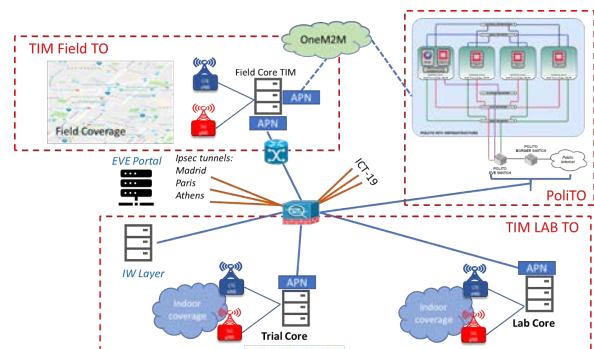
TIM Field TO

OneM2M

Field Core TIM

APN

APN

Field Coverage

PoliTO

POLITO BORDER SWITCH

Public Internet

POLITO

EVE Portal

Ipsec tunnels:
Madrid
Paris
Athens

ICT -19

TIM LAB TO

IW Layer

APN

APN

Indoor coverage

Trial Core

Indoor coverage

Lab Core